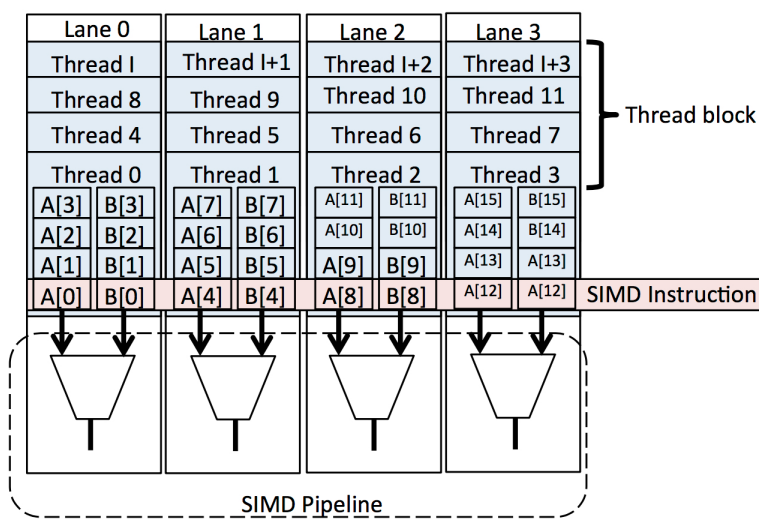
Lane 0
Thread I
Thread 8
Thread 4
Thread 0
A[3] B[3]
A[2] B[2]
A[1] B[1]
A[0] B[0]

Lane 1
Thread I+1
Thread 9
Thread 5
Thread 1
A[7] B[7]
A[6] B[6]
A[5] B[5]
A[4] B[4]

Lane 2
Thread I+2
Thread 10
Thread 6
Thread 2
A[11] B[11]
A[10] B[10]
A[9] B[9]
A[8] B[8]

Lane 3
Thread I+3
Thread 11
Thread 7
Thread 3
A[15] B[15]
A[14] B[14]
A[13] B[13]
A[12] A[12]

Thread block

SIMD Instruction

SIMD Pipeline